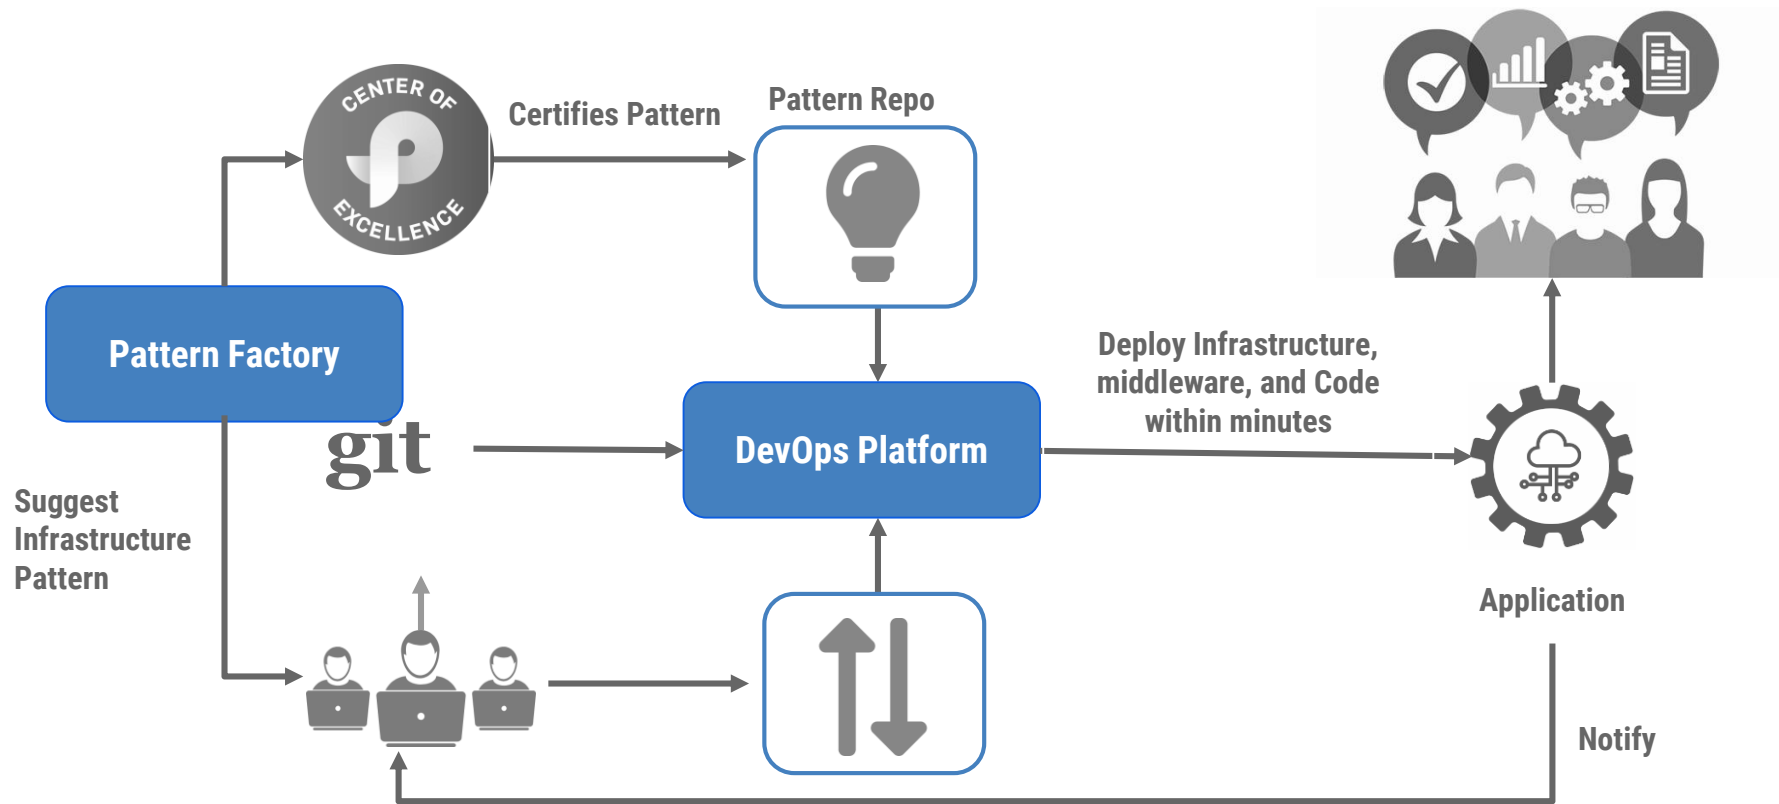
CENTER OF EXCELLENCE

Certifies Pattern

Pattern Repo

Pattern Factory

git

DevOps Platform

Deploy Infrastructure, middleware, and Code within minutes

Suggest Infrastructure Pattern

Application

Notify